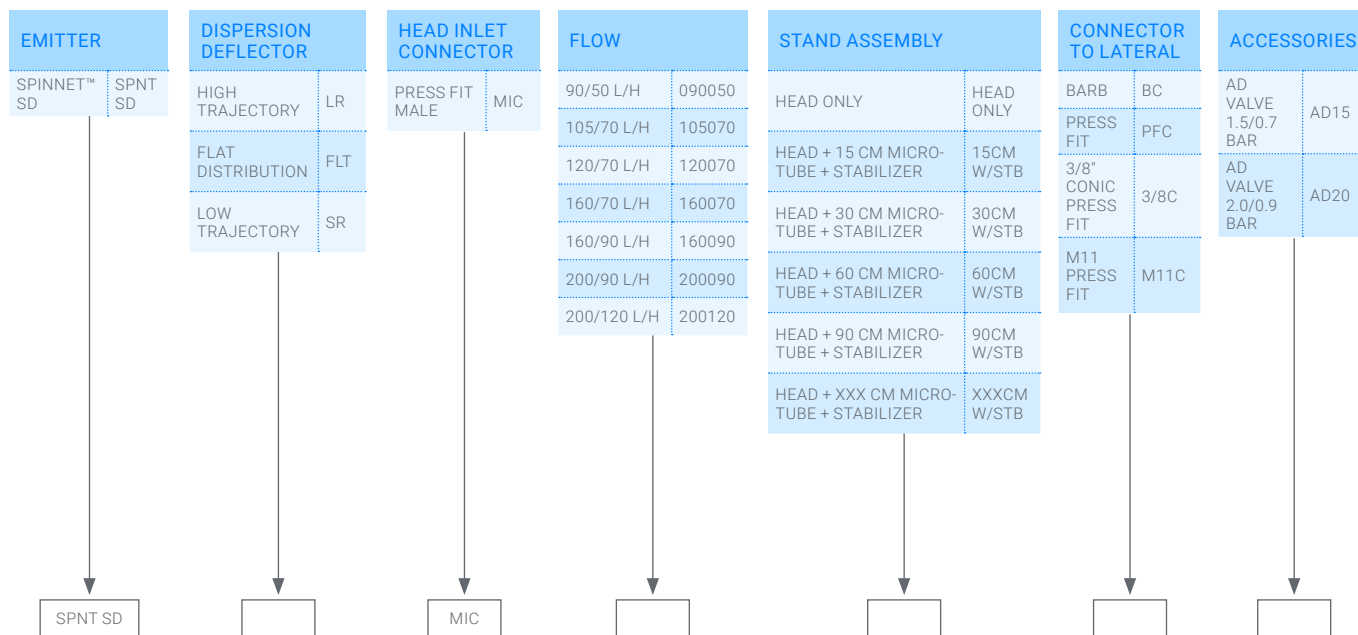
EMITTER

| SPINNET™ SD | SPNT SD |
|---|---|

DISPERSION DEFLECTOR

| HIGH TRAJECTORY | LR |
|---|---|
| FLAT DISTRIBUTION | FLT |
| LOW TRAJECTORY | SR |

HEAD INLET CONNECTOR

| PRESS FIT MALE | MIC |
|---|---|

FLOW

| 90/50 L/H | 090050 |
|---|---|
| 105/70 L/H | 105070 |
| 120/70 L/H | 120070 |
| 160/70 L/H | 160070 |
| 160/90 L/H | 160090 |
| 200/90 L/H | 200090 |
| 200/120 L/H | 200120 |

STAND ASSEMBLY

| HEAD ONLY | HEAD ONLY |
|---|---|
| HEAD + 15 CM MICRO-TUBE + STABILIZER | 15CM W/STB |
| HEAD + 30 CM MICRO-TUBE + STABILIZER | 30CM W/STB |
| HEAD + 60 CM MICRO-TUBE + STABILIZER | 60CM W/STB |
| HEAD + 90 CM MICRO-TUBE + STABILIZER | 90CM W/STB |
| HEAD + XXX CM MICRO-TUBE + STABILIZER | XXXCM W/STB |

CONNECTOR TO LATERAL

| BARB | BC |
|---|---|
| PRESS FIT | PFC |
| 3/8" CONIC PRESS FIT | 3/8C |
| M11 PRESS FIT | M11C |

ACCESSORIES

| AD VALVE 1.5/0.7 BAR | AD15 |
|---|---|
| AD VALVE 2.0/0.9 BAR | AD20 |

SPNT SD

MIC